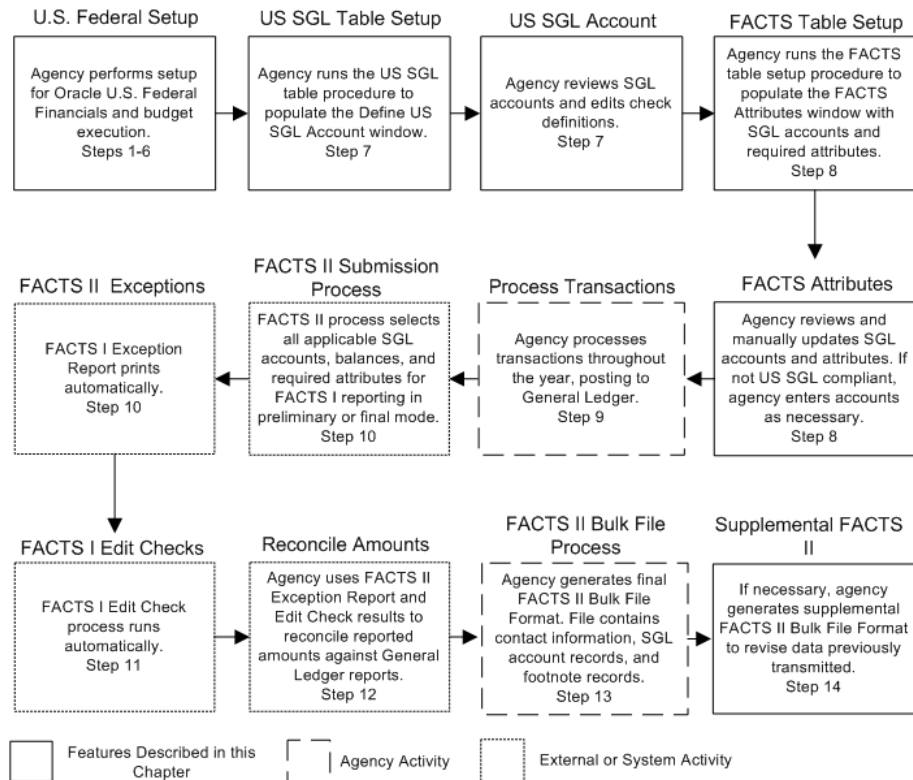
U.S. Federal Setup

Agency performs setup for Oracle U.S. Federal Financials and budget execution.
Steps 1-6

US SGL Table Setup

Agency runs the US SGL table procedure to populate the Define US SGL Account window.
Step 7

US SGL Account

Agency reviews SGL accounts and edits check definitions.
Step 7

FACTS Table Setup

Agency runs the FACTS table setup procedure to populate the FACTS Attributes window with SGL accounts and required attributes.
Step 8

FACTS Attributes

Agency reviews and manually updates SGL accounts and attributes. If not US SGL compliant, agency enters accounts as necessary.
Step 8

Process Transactions

Agency processes transactions throughout the year, posting to General Ledger.
Step 9

FACTS II Submission Process

FACTS II process selects all applicable SGL accounts, balances, and required attributes for FACTS I reporting in preliminary or final mode.
Step 10

FACTS II Exceptions

FACTS I Exception Report prints automatically.
Step 10

FACTS I Edit Checks

FACTS I Edit Check process runs automatically.
Step 11

Reconcile Amounts

Agency uses FACTS II Exception Report and Edit Check results to reconcile reported amounts against General Ledger reports.
Step 12

FACTS II Bulk File Process

Agency generates final FACTS II Bulk File Format. File contains contact information, SGL account records, and footnote records.
Step 13

Supplemental FACTS II

If necessary, agency generates supplemental FACTS II Bulk File Format to revise data previously transmitted.
Step 14

Features Described in this Chapter

Agency Activity

External or System Activity